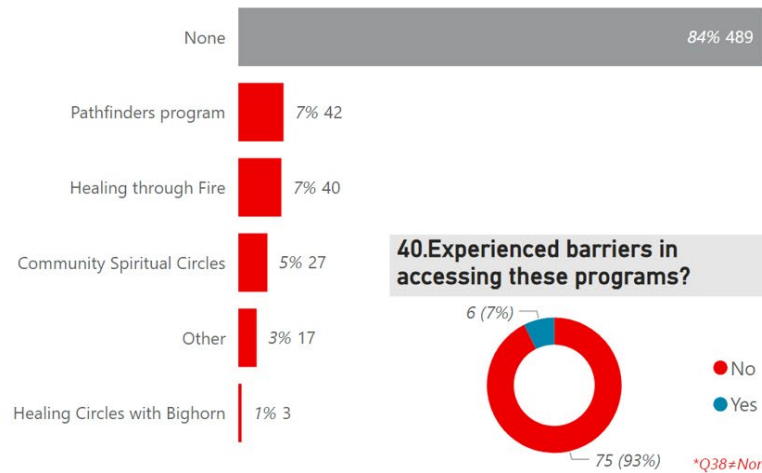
None 84% 489

Pathfinders program 7% 42

Healing through Fire 7% 40

Community Spiritual Circles 5% 27

Other 3% 17

Healing Circles with Bighorn 1% 3

40.Experienced barriers in accessing these programs?

6 (7%)

75 (93%)

No

Yes

*Q38≠Nor